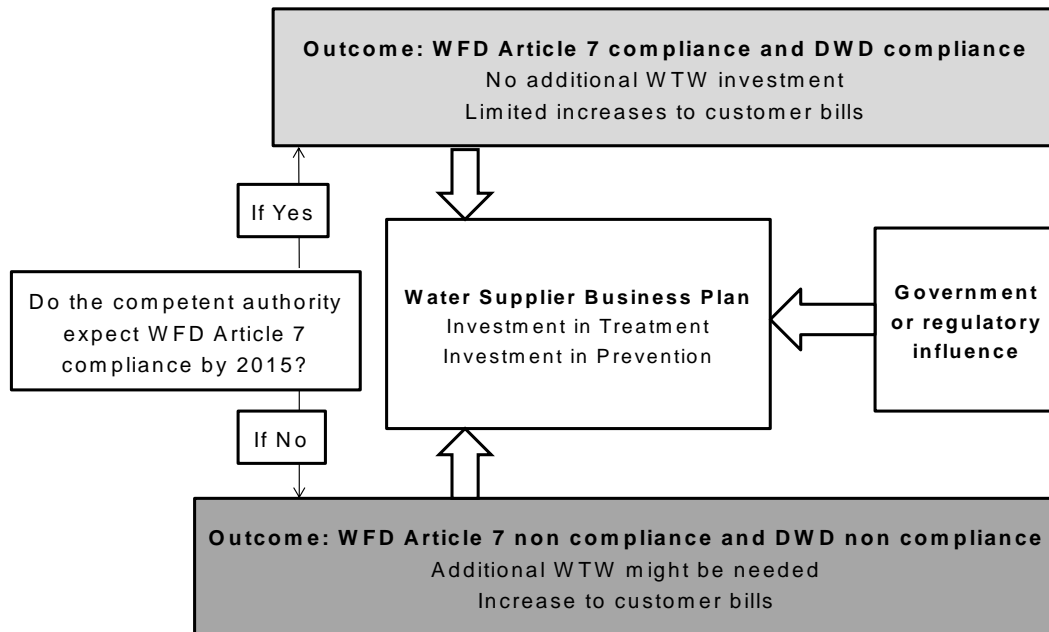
**Outcome: WFD Article 7 compliance and DWD compliance**
No additional WTW investment
Limited increases to customer bills

If Yes

Do the competent authority expect WFD Article 7 compliance by 2015?

If No

**Water Supplier Business Plan**
Investment in Treatment
Investment in Prevention

**Government or regulatory influence**

**Outcome: WFD Article 7 non compliance and DWD non compliance**
Additional WTW might be needed
Increase to customer bills